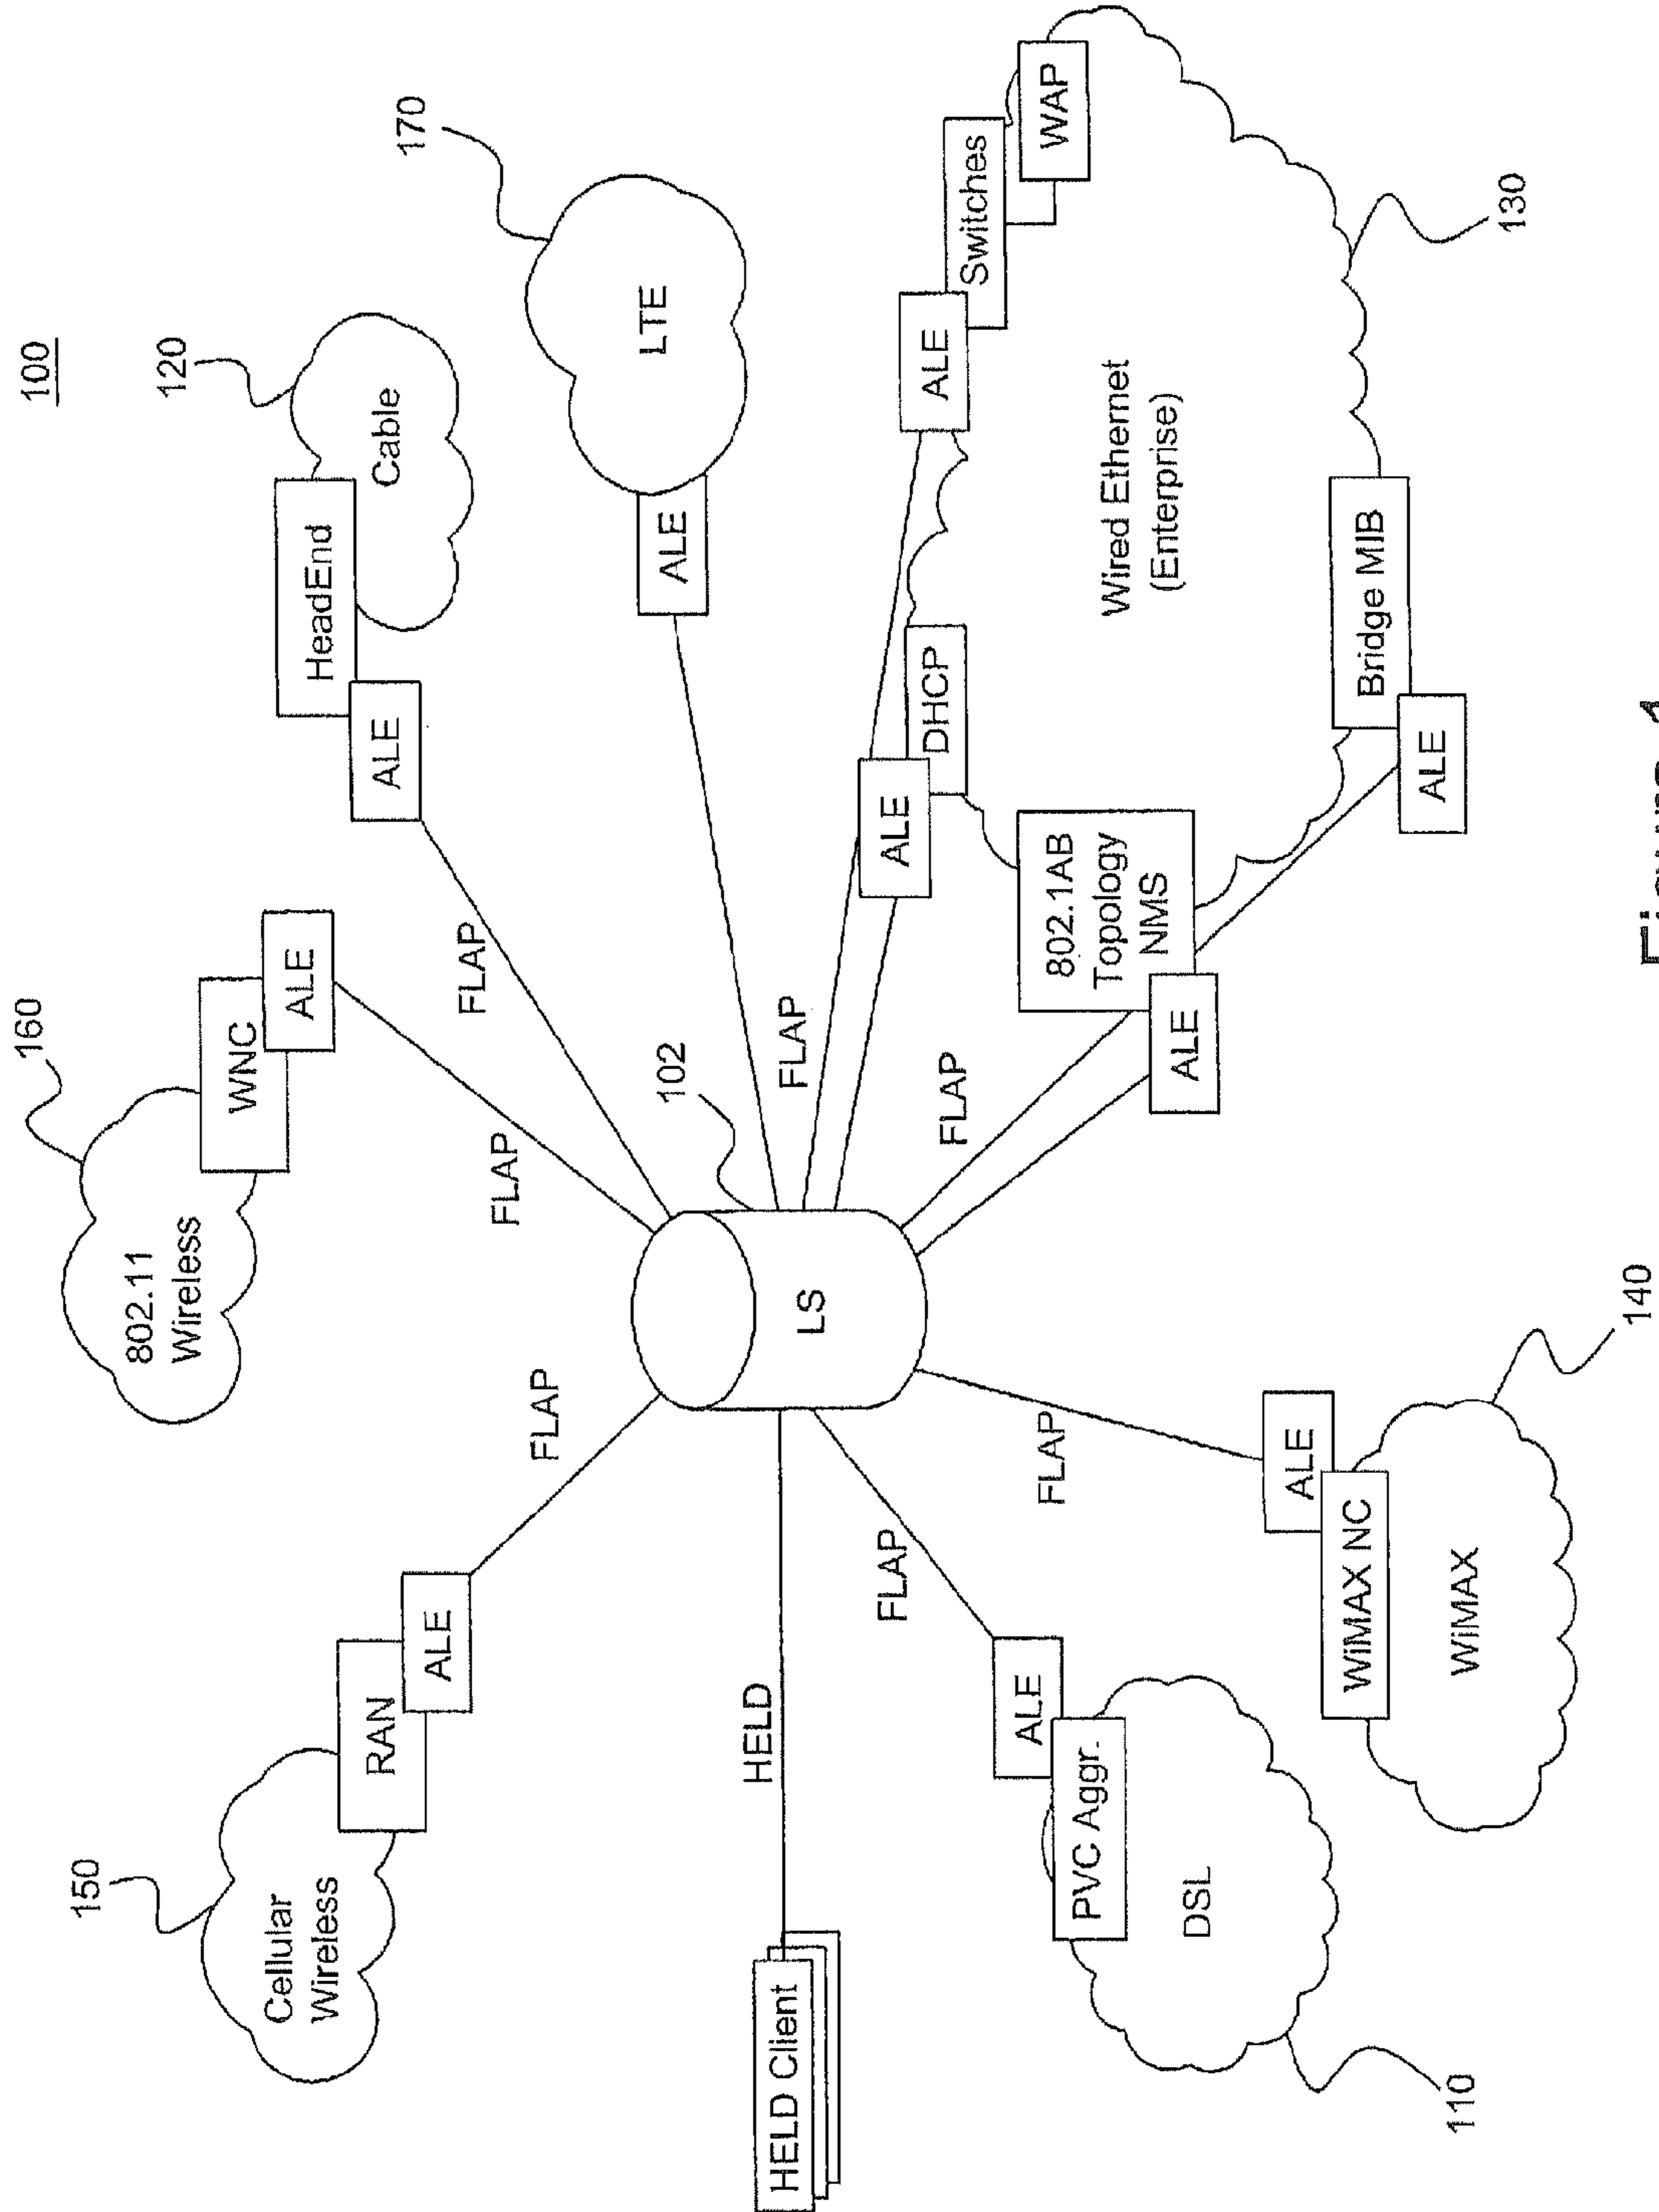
100

120

Cable

HeadEnd

ALE

170

LTE

ALE

WAP

Switches

ALE

130

Wired Ethernet
(Enterprise)

DHCP

ALE

Bridge MIB

ALE

802.1AB
Topology
NMS

ALE

160

802.11
Wireless

WNC

ALE

FLAP

FLAP

FLAP

FLAP

102

LS

FLAP

150

Cellular
Wireless

RAN

ALE

HELD

HELD Client

FLAP

ALE

PVC Aggr.

DSL

110

FLAP

ALE

WiMAX NC

WiMAX

140